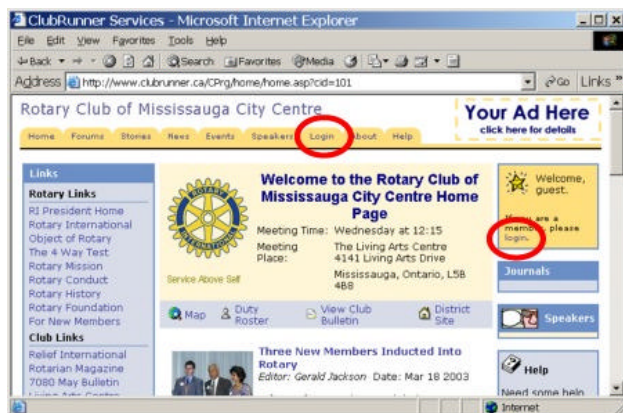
ClubRunner Services - Microsoft Internet Explorer

File Edit View Favorites Tools Help

Back Search Favorites Media

Address http://www.clubrunner.ca/CPrg/home/home.asp?cid=101 Go Links

Rotary Club of Mississauga City Centre

Your Ad Here
click here for details

Home Forums Stories News Events Speakers Login About Help

Links
Rotary Links
RI President Home
Rotary International
Object of Rotary
The 4 Way Test
Rotary Mission
Rotary Conduct
Rotary History
Rotary Foundation
For New Members
Club Links
Relief International
Rotarian Magazine
7080 May Bulletin
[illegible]

Welcome to the Rotary Club of Mississauga City Centre Home Page

Meeting Time: Wednesday at 12:15
Meeting Place: The Living Arts Centre
4141 Living Arts Drive
Mississauga, Ontario, L5B 4B8

Service Above Self

Map Duty Roster View Club Bulletin District Site

Three New Members Inducted Into Rotary
Editor: Gerald Jackson Date: Mar 18 2003

Welcome, guest.

If you are a member, please login.

Journals

Speakers

Help

Need some help

Internet